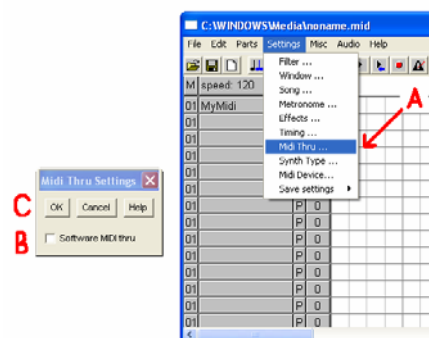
C:\WINDOWS\Media\noname.mid

File Edit Parts Settings Misc Audio Help

M speed: 120

01 MyMidi
01
01
01
01
01
01
01
01
01
01
01
01
01
01
01

Filter ...
Window ...
Song ...
Metronome ...
Effects ...
Timing ...
Midi Thru ...
Synth Type ...
Midi Device...
Save settings ▸

P 0
P 0
P 0
P 0
P 0
P 0
P 0
P 0
P 0
P 0

A

Midi Thru Settings

C OK Cancel Help

B Software MIDI thru